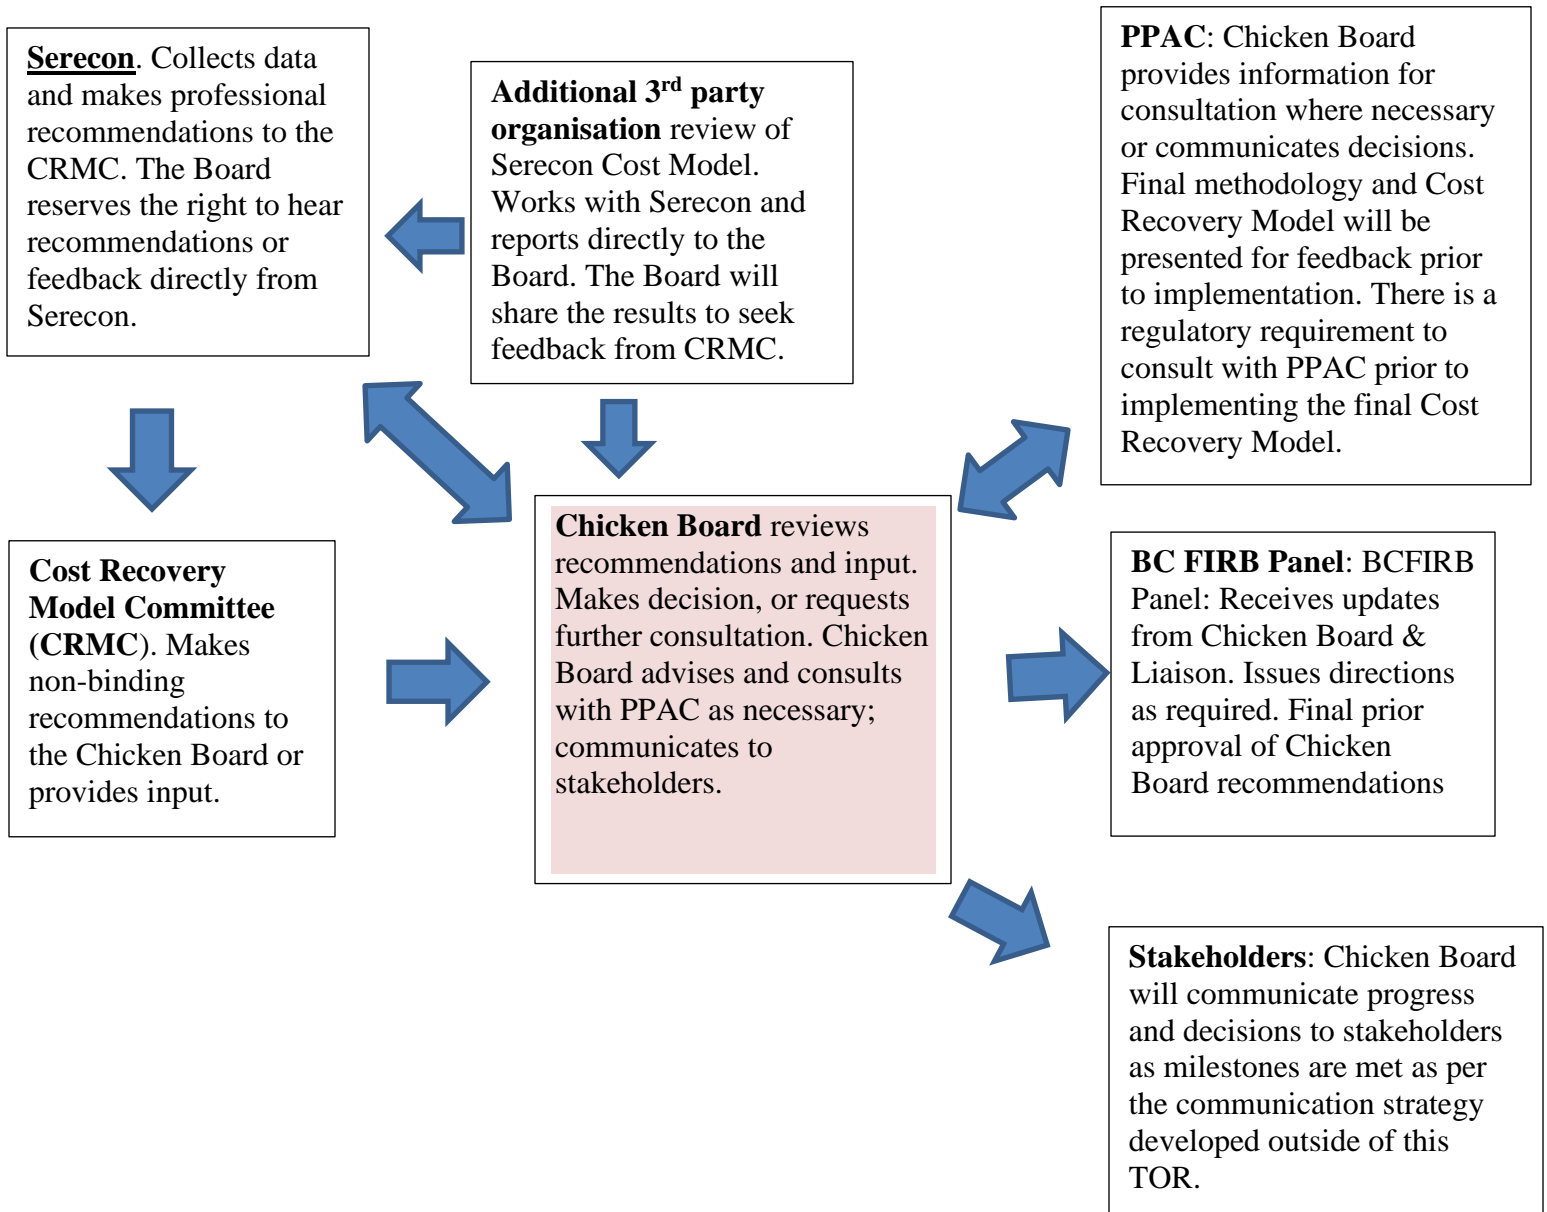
Serecon. Collects data and makes professional recommendations to the CRMC. The Board reserves the right to hear recommendations or feedback directly from Serecon.

Additional 3$^{rd}$ party organisation review of Serecon Cost Model. Works with Serecon and reports directly to the Board. The Board will share the results to seek feedback from CRMC.

PPAC: Chicken Board provides information for consultation where necessary or communicates decisions. Final methodology and Cost Recovery Model will be presented for feedback prior to implementation. There is a regulatory requirement to consult with PPAC prior to implementing the final Cost Recovery Model.

Cost Recovery Model Committee (CRMC). Makes non-binding recommendations to the Chicken Board or provides input.

Chicken Board reviews recommendations and input. Makes decision, or requests further consultation. Chicken Board advises and consults with PPAC as necessary; communicates to stakeholders.

BC FIRB Panel: BCFIRB Panel: Receives updates from Chicken Board & Liaison. Issues directions as required. Final prior approval of Chicken Board recommendations

Stakeholders: Chicken Board will communicate progress and decisions to stakeholders as milestones are met as per the communication strategy developed outside of this TOR.